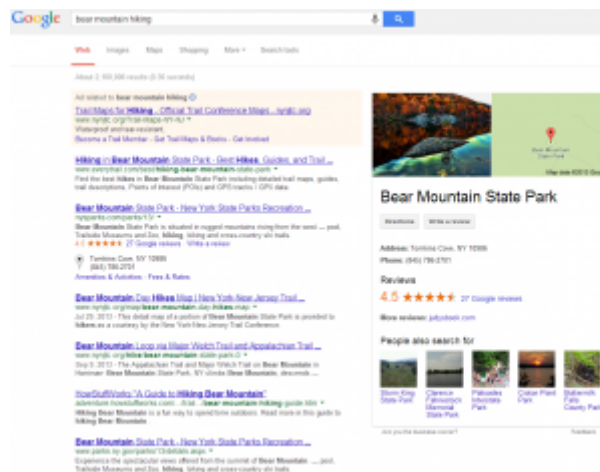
Google

bear mountain hiking

Web Images Maps Shopping More Search tools

About 2,160,000 results (0.35 seconds)

Ad related to bear mountain hiking

Trail Maps for Hiking - Official Trail Conference Maps - nynjtc.org
www.nynjtc.org/trail-maps-nY-NJ
Waterproof and tear-resistant.
Become a Trail Member · Get Trail Maps & Books · Get Involved

Hiking in Bear Mountain State Park - Best Hikes, Guides, and Trail ...
www.everytrail.com/best/hiking-bear-mountain-state-park
Find the best hikes in Bear Mountain State Park including detailed trail maps, guides, trail descriptions, Points of Interest (POIs) and GPS tracks / GPS data.

Bear Mountain State Park - New York State Parks Recreation ...
nysparks.com/parks/13/
Bear Mountain State Park is situated in rugged mountains rising from the west ... pool, Trailside Museums and Zoo, hiking, biking and cross-country ski trails.
4.5 ★★★★★ 27 Google reviews · Write a review
Tomkins Cove, NY 10986
(845) 786-2701
Amenities & Activities · Fees & Rates

Bear Mountain Day Hikes Map | New York-New Jersey Trail ...
www.nynjtc.org/map/bear-mountain-day-hikes-map
Jul 25, 2013 - This detail map of a portion of Bear Mountain State Park is provided to hikers as a courtesy by the New York-New Jersey Trail Conference.

Bear Mountain Loop via Major Welch Trail and Appalachian Trail ...
www.nynjtc.org/hike/bear-mountain-state-park-0
Sep 5, 2013 - The Appalachian Trail and Major Welch Trail on Bear Mountain in Harriman Bear Mountain State Park, NY climbs Bear Mountain, descends ...

HowStuffWorks "A Guide to Hiking Bear Mountain"
adventure.howstuffworks.com › ... › trail › bear-mountain-hiking-guide.htm
Hiking Bear Mountain is a fun way to spend time outdoors. Read more in this guide to hiking Bear Mountain.

Bear Mountain State Park - New York State Parks Recreation ...
www.parks.ny.gov/parks/13/details.aspx
Experience the spectacular views offered from the summit of Bear Mountain ... pool, Trailside Museums and Zoo, hiking, biking and cross-country ski trails.

Map data ©2013 Google

Bear Mountain State Park

Bear Mountain State Park

Directions Write a review

Address: Tomkins Cove, NY 10986
Phone: (845) 786-2701

Reviews
4.5 ★★★★★ 27 Google reviews

More reviews: jellydoreh.com

People also search for

Storm King State Park
Clarence Fahnestock Memorial State Park
Palisades Interstate Park
Croton Point Park
Buttermilk Falls County Park

Are you the business owner?
Feedback